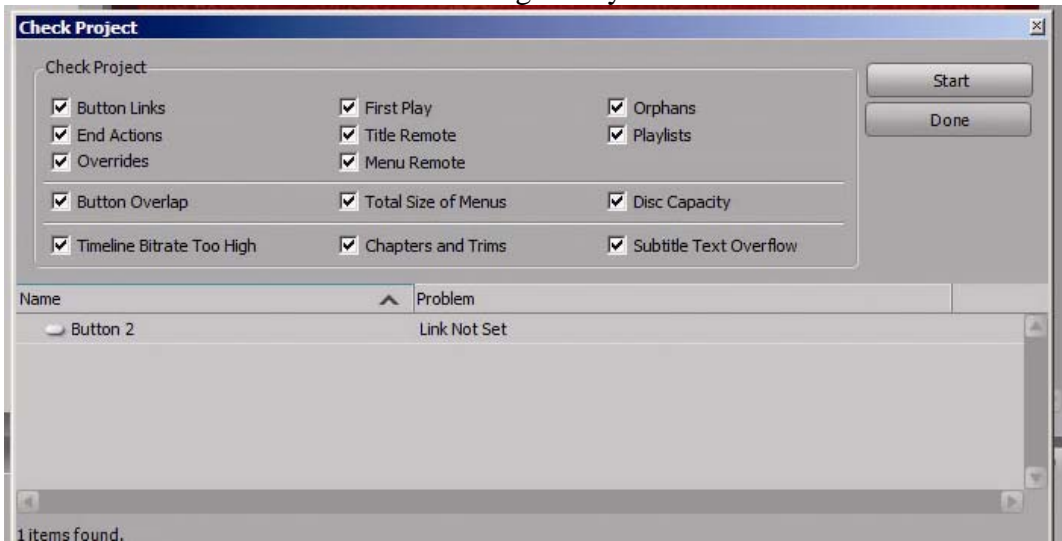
Check Project

Check Project

Button Links
End Actions
Overrides

First Play
Title Remote
Menu Remote

Orphans
Playlists

Button Overlap

Total Size of Menus

Disc Capacity

Timeline Bitrate Too High

Chapters and Trims

Subtitle Text Overflow

Start
Done

| Name | Problem |
|---|---|
| Button 2 | Link Not Set |

1 items found.